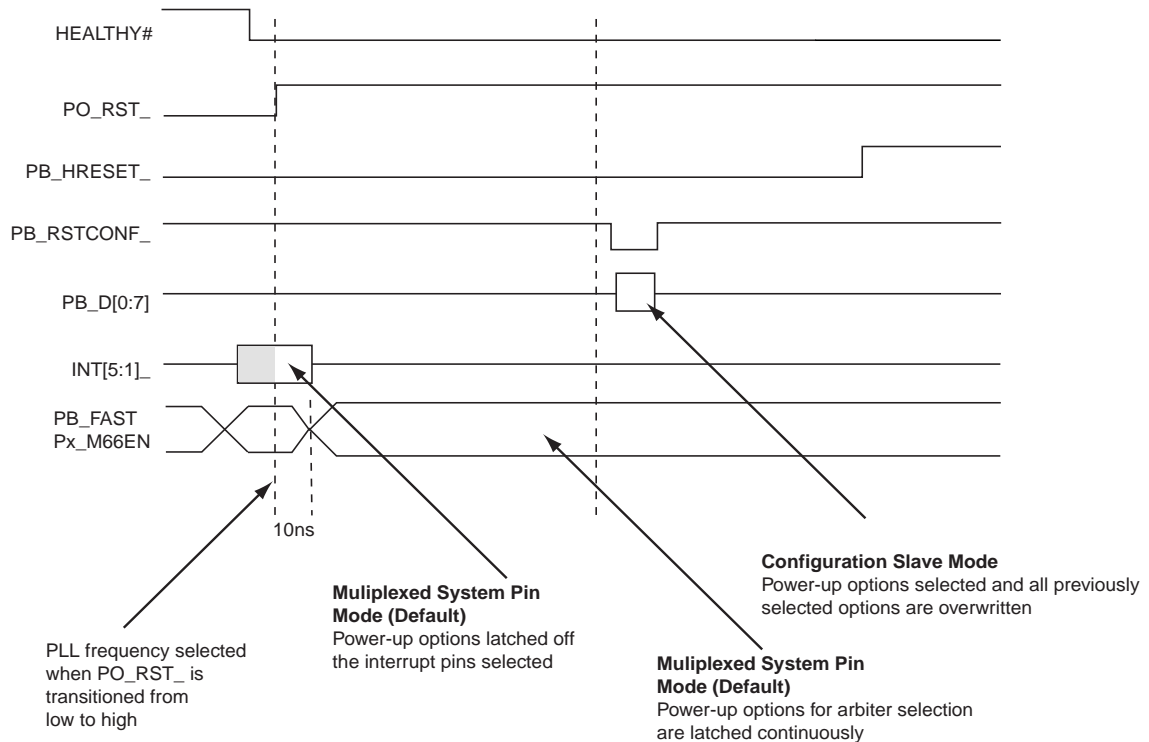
HEALTHY#

PO_RST_

PB_HRESET_

PB_RSTCONF_

PB_D[0:7]

INT[5:1]_

PB_FAST
Px_M66EN

10ns

**Configuration Slave Mode**
Power-up options selected and all previously selected options are overwritten

**Muliplexed System Pin Mode (Default)**
Power-up options latched off the interrupt pins selected

PLL frequency selected when PO_RST_ is transitioned from low to high

**Muliplexed System Pin Mode (Default)**
Power-up options for arbiter selection are latched continuously